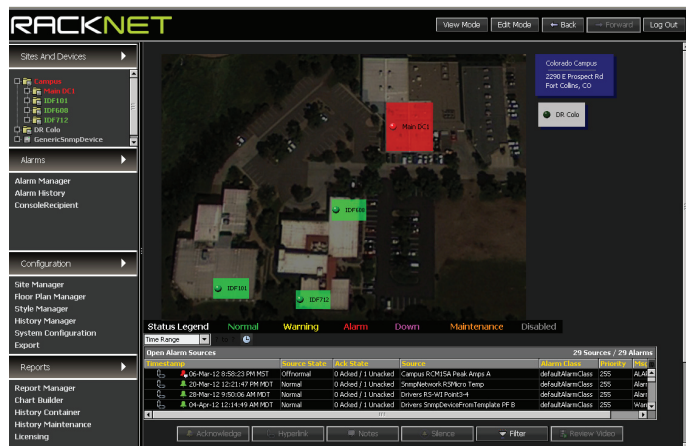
RACKNET

View Mode Edit Mode ← Back → Forward Log Out

Sites And Devices

Campus
Main DC1
IDF101
IDF600
IDF712
DR Colo
GenericSnmpDevice

Alarms

Alarm Manager
Alarm History
ConsoleRecipient

Configuration

Site Manager
Floor Plan Manager
Style Manager
History Manager
System Configuration
Export

Reports

Report Manager
Chart Builder
History Container
History Maintenance
Licensing

Colorado Campus
2290 E Prospect Rd
Fort Collins, CO

DR Colo

Main DC1

IDF600

IDF101

IDF712

Status Legend Normal Warning Alarm Down Maintenance Disabled

Time Range

Open Alarm Sources 29 Sources / 29 Alarms

| Timestamp | Source State | Ack State | Source | Alarm Class | Priority | Me |
|---|---|---|---|---|---|---|
| 06-Mar-12 8:58:23 PM MST | Offnormal | 0 Acked / 1 Unacked | Campus RCM15A Peak Amps A | defaultAlarmClass | 255 | ALA |
| 20-Mar-12 12:21:47 PM MDT | Normal | 0 Acked / 1 Unacked | SnmpNetwork RSMicro Temp | defaultAlarmClass | 255 | Ala |
| 28-Mar-12 9:50:06 AM MDT | Normal | 0 Acked / 1 Unacked | Drivers RS-WI Point3-4 | defaultAlarmClass | 255 | Ala |
| 04-Apr-12 12:14:49 AM MDT | Normal | 0 Acked / 1 Unacked | Drivers SnmpDeviceFromTemplate PF 8 | defaultAlarmClass | 255 | War |

Acknowledge Hyperlink Notes Silence Filter Review Video